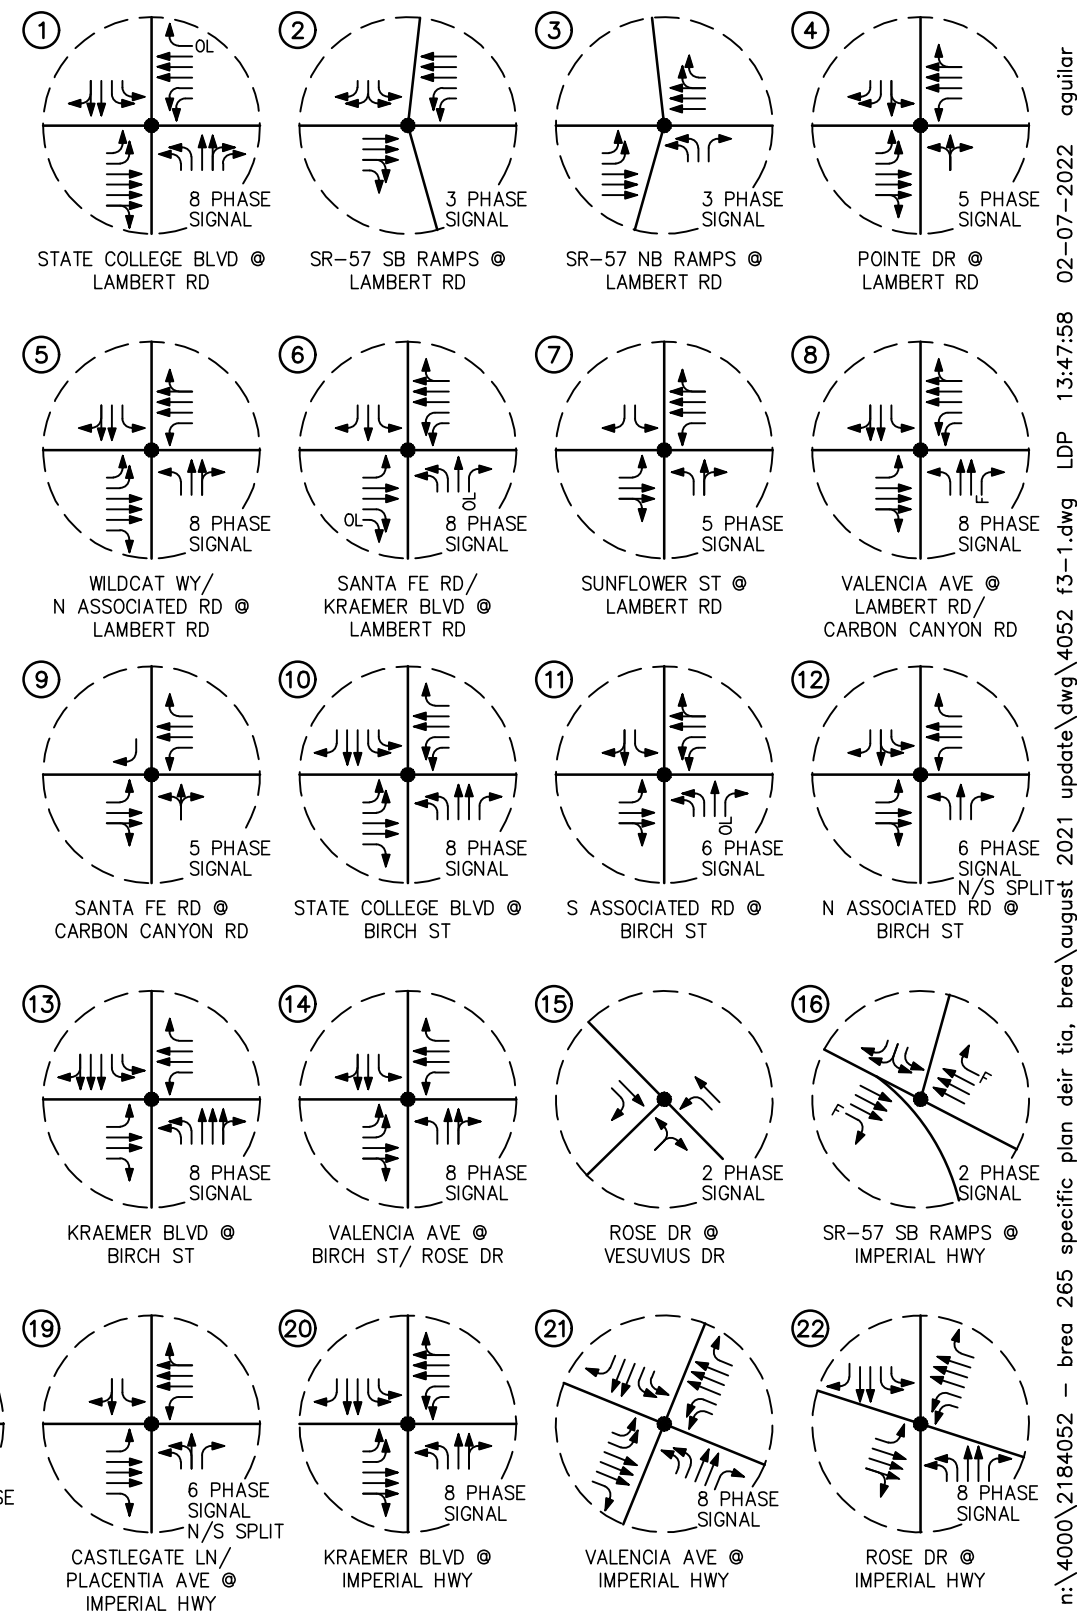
① OL 8 PHASE SIGNAL
STATE COLLEGE BLVD @ LAMBERT RD

② 3 PHASE SIGNAL
SR-57 SB RAMPS @ LAMBERT RD

③ 3 PHASE SIGNAL
SR-57 NB RAMPS @ LAMBERT RD

④ 5 PHASE SIGNAL
POINTE DR @ LAMBERT RD

⑤ 8 PHASE SIGNAL
WILDCAT WY/ N ASSOCIATED RD @ LAMBERT RD

⑥ OL OL 8 PHASE SIGNAL
SANTA FE RD/ KRAEMER BLVD @ LAMBERT RD

⑦ 5 PHASE SIGNAL
SUNFLOWER ST @ LAMBERT RD

⑧ F 8 PHASE SIGNAL
VALENCIA AVE @ LAMBERT RD/ CARBON CANYON RD

⑨ 5 PHASE SIGNAL
SANTA FE RD @ CARBON CANYON RD

⑩ 8 PHASE SIGNAL
STATE COLLEGE BLVD @ BIRCH ST

⑪ OL 6 PHASE SIGNAL
S ASSOCIATED RD @ BIRCH ST

⑫ 6 PHASE SIGNAL N/S SPLIT
N ASSOCIATED RD @ BIRCH ST

⑬ 8 PHASE SIGNAL
KRAEMER BLVD @ BIRCH ST

⑭ 8 PHASE SIGNAL
VALENCIA AVE @ BIRCH ST/ ROSE DR

⑮ 2 PHASE SIGNAL
ROSE DR @ VESUVIUS DR

⑯ F F 2 PHASE SIGNAL
SR-57 SB RAMPS @ IMPERIAL HWY

SE

⑲ 6 PHASE SIGNAL N/S SPLIT
CASTLEGATE LN/ PLACENTIA AVE @ IMPERIAL HWY

⑳ 8 PHASE SIGNAL
KRAEMER BLVD @ IMPERIAL HWY

㉑ 8 PHASE SIGNAL
VALENCIA AVE @ IMPERIAL HWY

㉒ 8 PHASE SIGNAL
ROSE DR @ IMPERIAL HWY

n:\4000\2184052 - brea 265 specific plan deir tia, brea\august 2021 update\dwg\4052 f3-1.dwg LDP 13:47:58 02-07-2022 aguilar